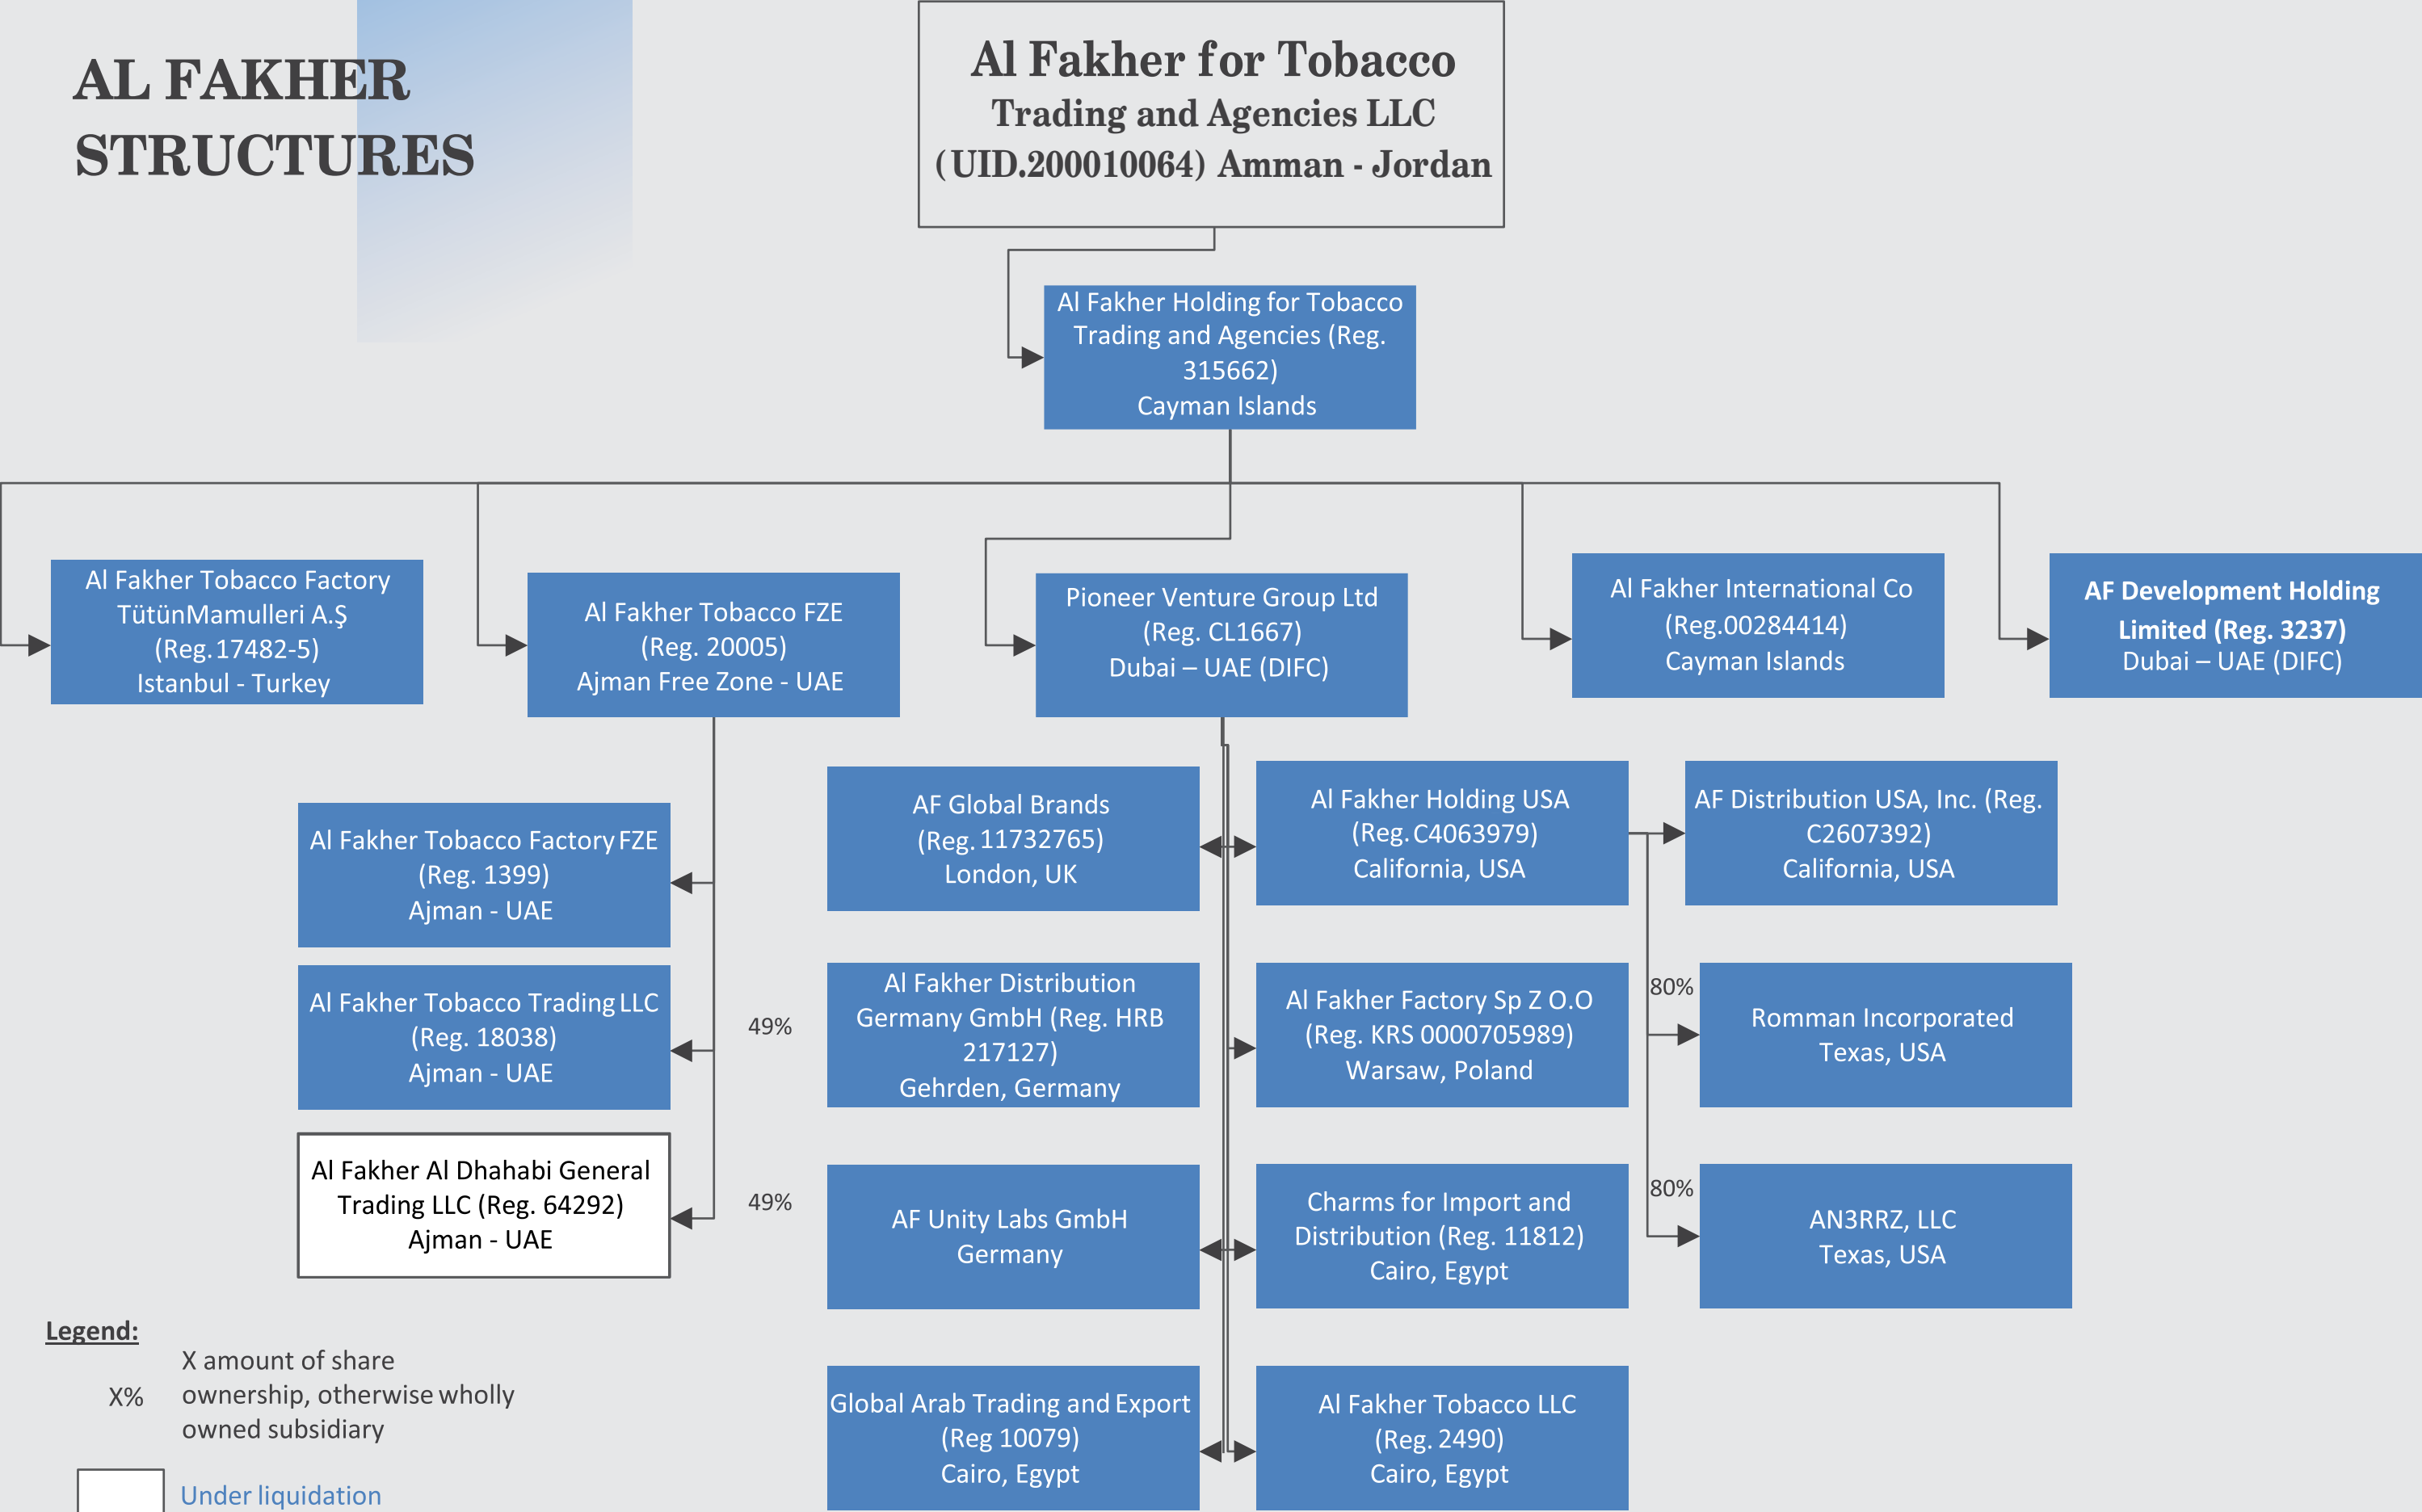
AL FAKHER STRUCTURES

Al Fakher for Tobacco Trading and Agencies LLC (UID.200010064) Amman - Jordan

Al Fakher Holding for Tobacco Trading and Agencies (Reg. 315662) Cayman Islands

Al Fakher Tobacco Factory TütünMamulleri A.Ş (Reg. 17482-5) Istanbul - Turkey

Al Fakher Tobacco FZE (Reg. 20005) Ajman Free Zone - UAE

Pioneer Venture Group Ltd (Reg. CL1667) Dubai – UAE (DIFC)

Al Fakher International Co (Reg.00284414) Cayman Islands

AF Development Holding Limited (Reg. 3237) Dubai – UAE (DIFC)

Al Fakher Tobacco Factory FZE (Reg. 1399) Ajman - UAE

Al Fakher Tobacco Trading LLC (Reg. 18038) Ajman - UAE

49%

Al Fakher Al Dhahabi General Trading LLC (Reg. 64292) Ajman - UAE

49%

AF Global Brands (Reg. 11732765) London, UK

Al Fakher Distribution Germany GmbH (Reg. HRB 217127) Gehrden, Germany

AF Unity Labs GmbH Germany

Global Arab Trading and Export (Reg 10079) Cairo, Egypt

Al Fakher Holding USA (Reg. C4063979) California, USA

Al Fakher Factory Sp Z O.O (Reg. KRS 0000705989) Warsaw, Poland

Charms for Import and Distribution (Reg. 11812) Cairo, Egypt

Al Fakher Tobacco LLC (Reg. 2490) Cairo, Egypt

AF Distribution USA, Inc. (Reg. C2607392) California, USA

80%

Romman Incorporated Texas, USA

80%

AN3RRZ, LLC Texas, USA

Legend:

X% X amount of share ownership, otherwise wholly owned subsidiary

Under liquidation